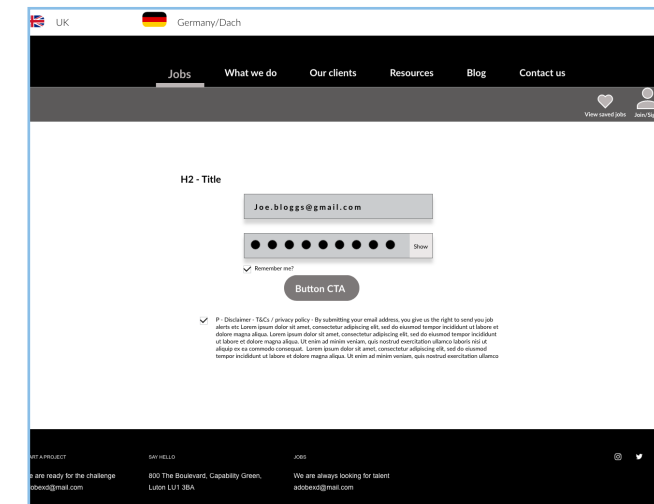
UK

Germany/Dach

Jobs What we do Our clients Resources Blog Contact us

View saved jobs Join/Sig

H2 - Title

Joe.bloggs@gmail.com

Show

Remember me?

Button CTA

P - Disclaimer - T&Cs / privacy policy - By submitting your email address, you give us the right to send you job alerts etc Lorem ipsum dolor sit amet, consectetur adipiscing elit, sed do eiusmod tempor incididunt ut labore et dolore magna aliqua. Lorem ipsum dolor sit amet, consectetur adipiscing elit, sed do eiusmod tempor incididunt ut labore et dolore magna aliqua. Ut enim ad minim veniam, quis nostrud exercitation ullamco laboris nisi ut aliquip ex ea commodo consequat. Lorem ipsum dolor sit amet, consectetur adipiscing elit, sed do eiusmod tempor incididunt ut labore et dolore magna aliqua. Ut enim ad minim veniam, quis nostrud exercitation ullamco

RT A PROJECT
e are ready for the challenge
dobexd@mail.com

SAY HELLO
800 The Boulevard, Capability Green, Luton LU1 3BA

JOBS
We are always looking for talent
adobexd@mail.com